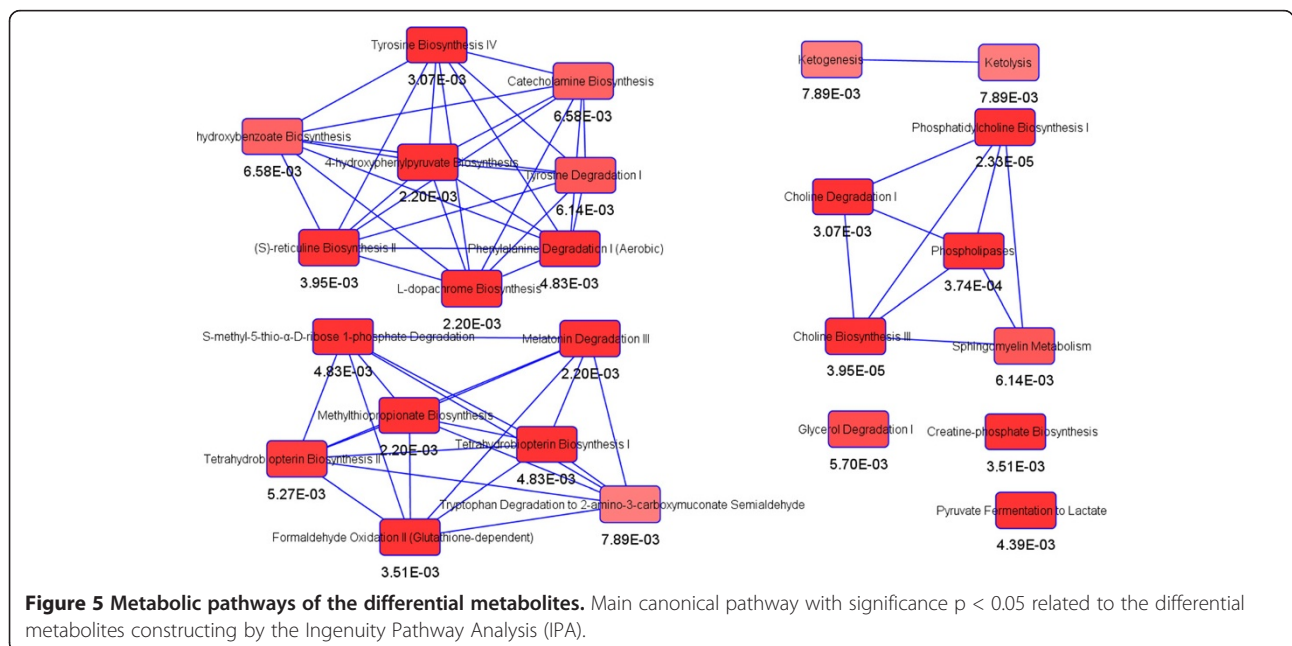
Tyrosine Biosynthesis IV
3.07E-03
Catecholamine Biosynthesis
6.58E-03
hydroxybenzoate Biosynthesis
6.58E-03
4-hydroxyphenylpyruvate Biosynthesis
2.20E-03
Tyrosine Degradation I
6.14E-03
(S)-reticuline Biosynthesis II
3.95E-03
Phenylalanine Degradation I (Aerobic)
4.83E-03
L-dopachrome Biosynthesis
2.20E-03
S-methyl-5-thio-α-D-ribose 1-phosphate Degradation
4.83E-03
Melatonin Degradation III
2.20E-03
Methylthiopropionate Biosynthesis
2.20E-03
Tetrahydrobiopterin Biosynthesis I
4.83E-03
Tetrahydrobiopterin Biosynthesis II
5.27E-03
Tryptophan Degradation to 2-amino-3-carboxymuconate Semialdehyde
7.89E-03
Formaldehyde Oxidation II (Glutathione-dependent)
3.51E-03
Ketogenesis
7.89E-03
Ketolysis
7.89E-03
Phosphatidylcholine Biosynthesis I
2.33E-05
Choline Degradation I
3.07E-03
Phospholipases
3.74E-04
Choline Biosynthesis III
3.95E-05
Sphingomyelin Metabolism
6.14E-03
Glycerol Degradation I
5.70E-03
Creatine-phosphate Biosynthesis
3.51E-03
Pyruvate Fermentation to Lactate
4.39E-03

**Figure 5 Metabolic pathways of the differential metabolites.** Main canonical pathway with significance p < 0.05 related to the differential metabolites constructing by the Ingenuity Pathway Analysis (IPA).